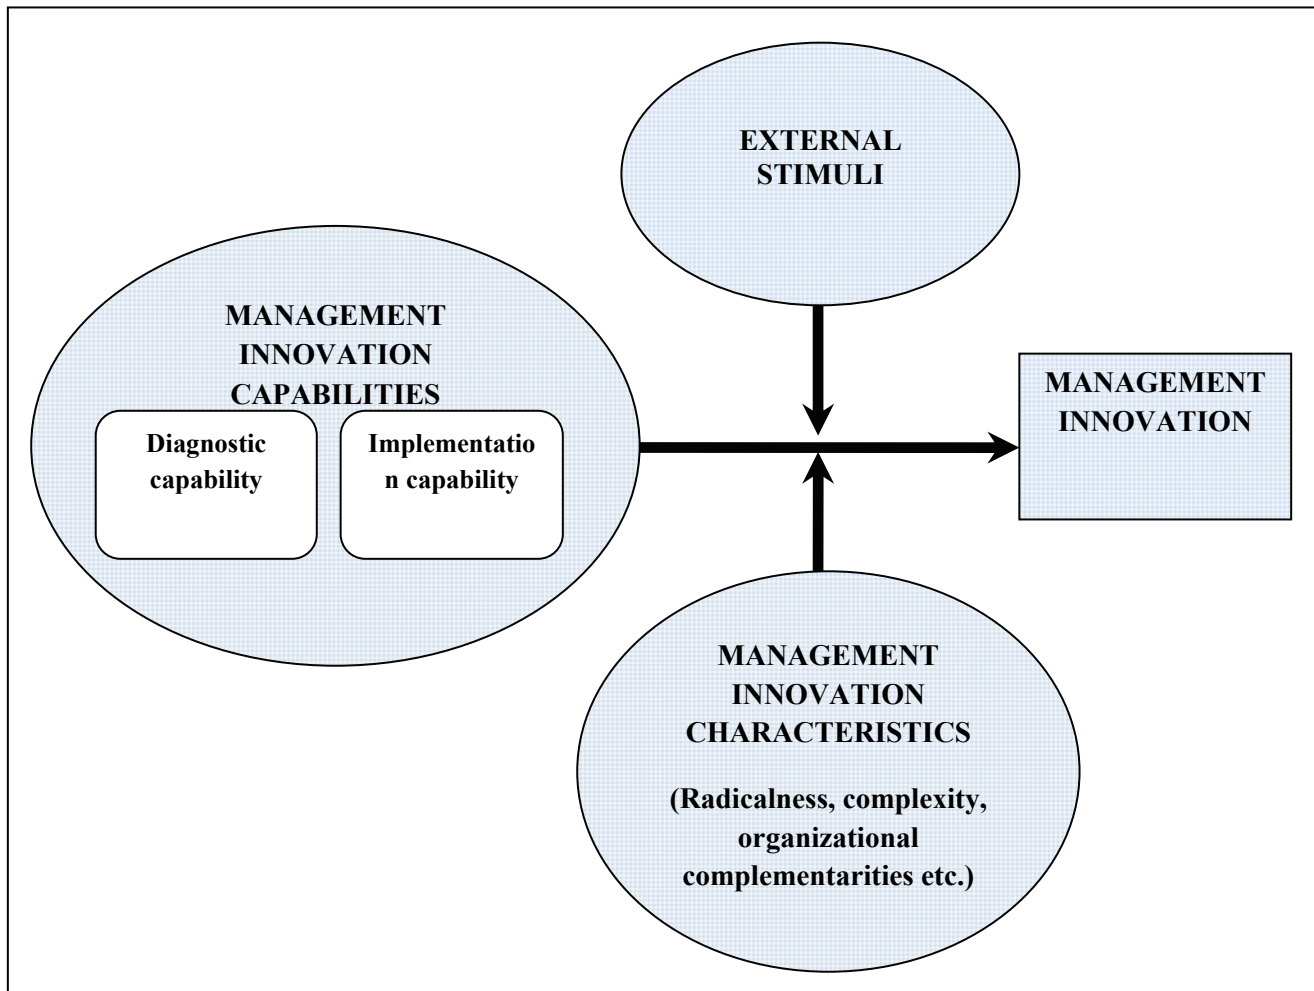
EXTERNAL STIMULI

MANAGEMENT INNOVATION CAPABILITIES

Diagnostic capability

Implementation capability

MANAGEMENT INNOVATION

MANAGEMENT INNOVATION CHARACTERISTICS

(Radicalness, complexity, organizational complementarities etc.)